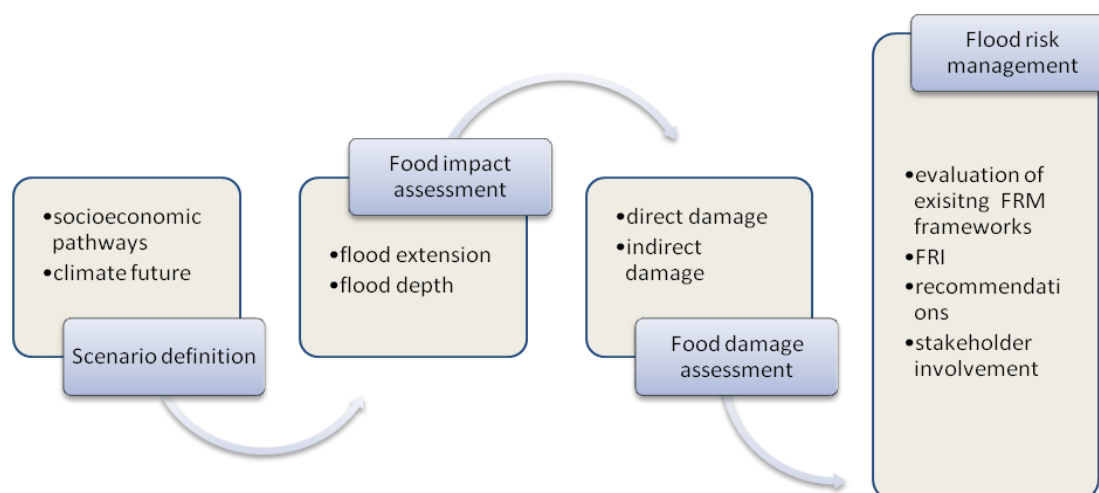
•socioeconomic pathways
•climate future

Scenario definition

Food impact assessment

•flood extension
•flood depth

•direct damage
•indirect damage

Food damage assessment

Flood risk management

•evaluation of exisitng FRM frameworks
•FRI
•recommendations
•stakeholder involvement